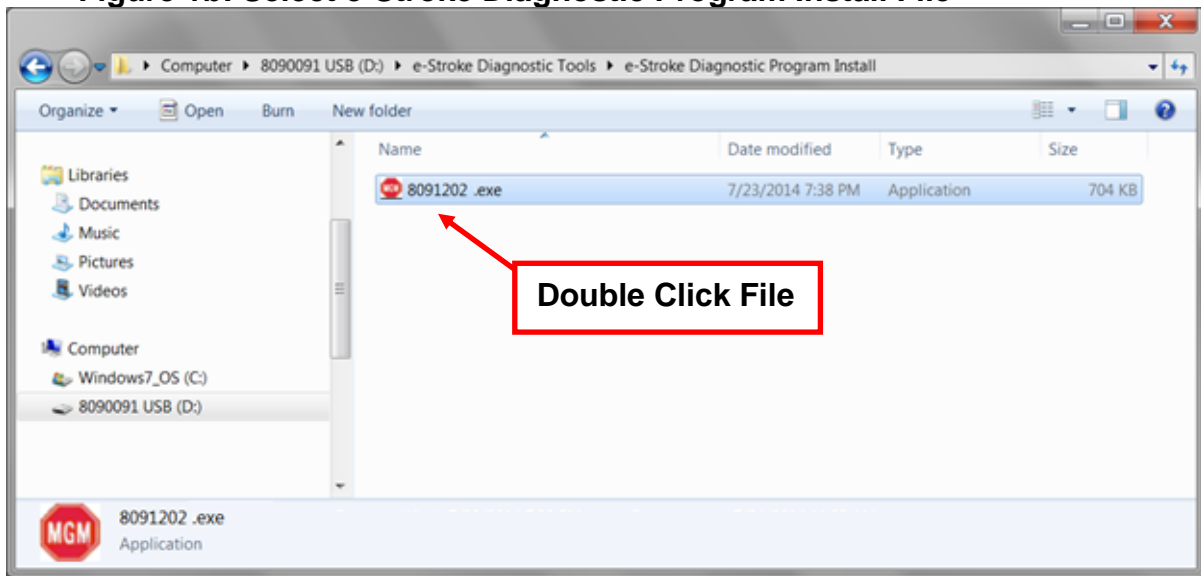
Figure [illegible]: Select e-Stroke Diagnostic Program Install File

Computer ▸ 8090091 USB (D:) ▸ e-Stroke Diagnostic Tools ▸ e-Stroke Diagnostic Program Install

Organize ▾ Open Burn New folder

Libraries
Documents
Music
Pictures
Videos

Computer
Windows7_OS (C:)
8090091 USB (D:)

| Name | Date modified | Type | Size |
|---|---|---|---|
| 8091202 .exe | 7/23/2014 7:38 PM | Application | 704 KB |

Double Click File

MGM
8091202 .exe
Application